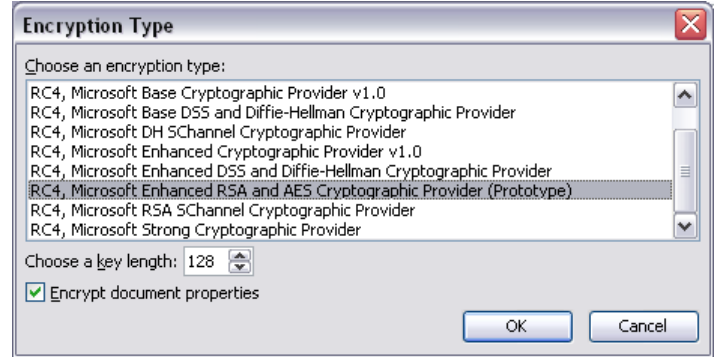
Encryption Type

Choose an encryption type:

RC4, Microsoft Base Cryptographic Provider v1.0
RC4, Microsoft Base DSS and Diffie-Hellman Cryptographic Provider
RC4, Microsoft DH SChannel Cryptographic Provider
RC4, Microsoft Enhanced Cryptographic Provider v1.0
RC4, Microsoft Enhanced DSS and Diffie-Hellman Cryptographic Provider
RC4, Microsoft Enhanced RSA and AES Cryptographic Provider (Prototype)
RC4, Microsoft RSA SChannel Cryptographic Provider
RC4, Microsoft Strong Cryptographic Provider

Choose a key length: 128

Encrypt document properties

OK
Cancel